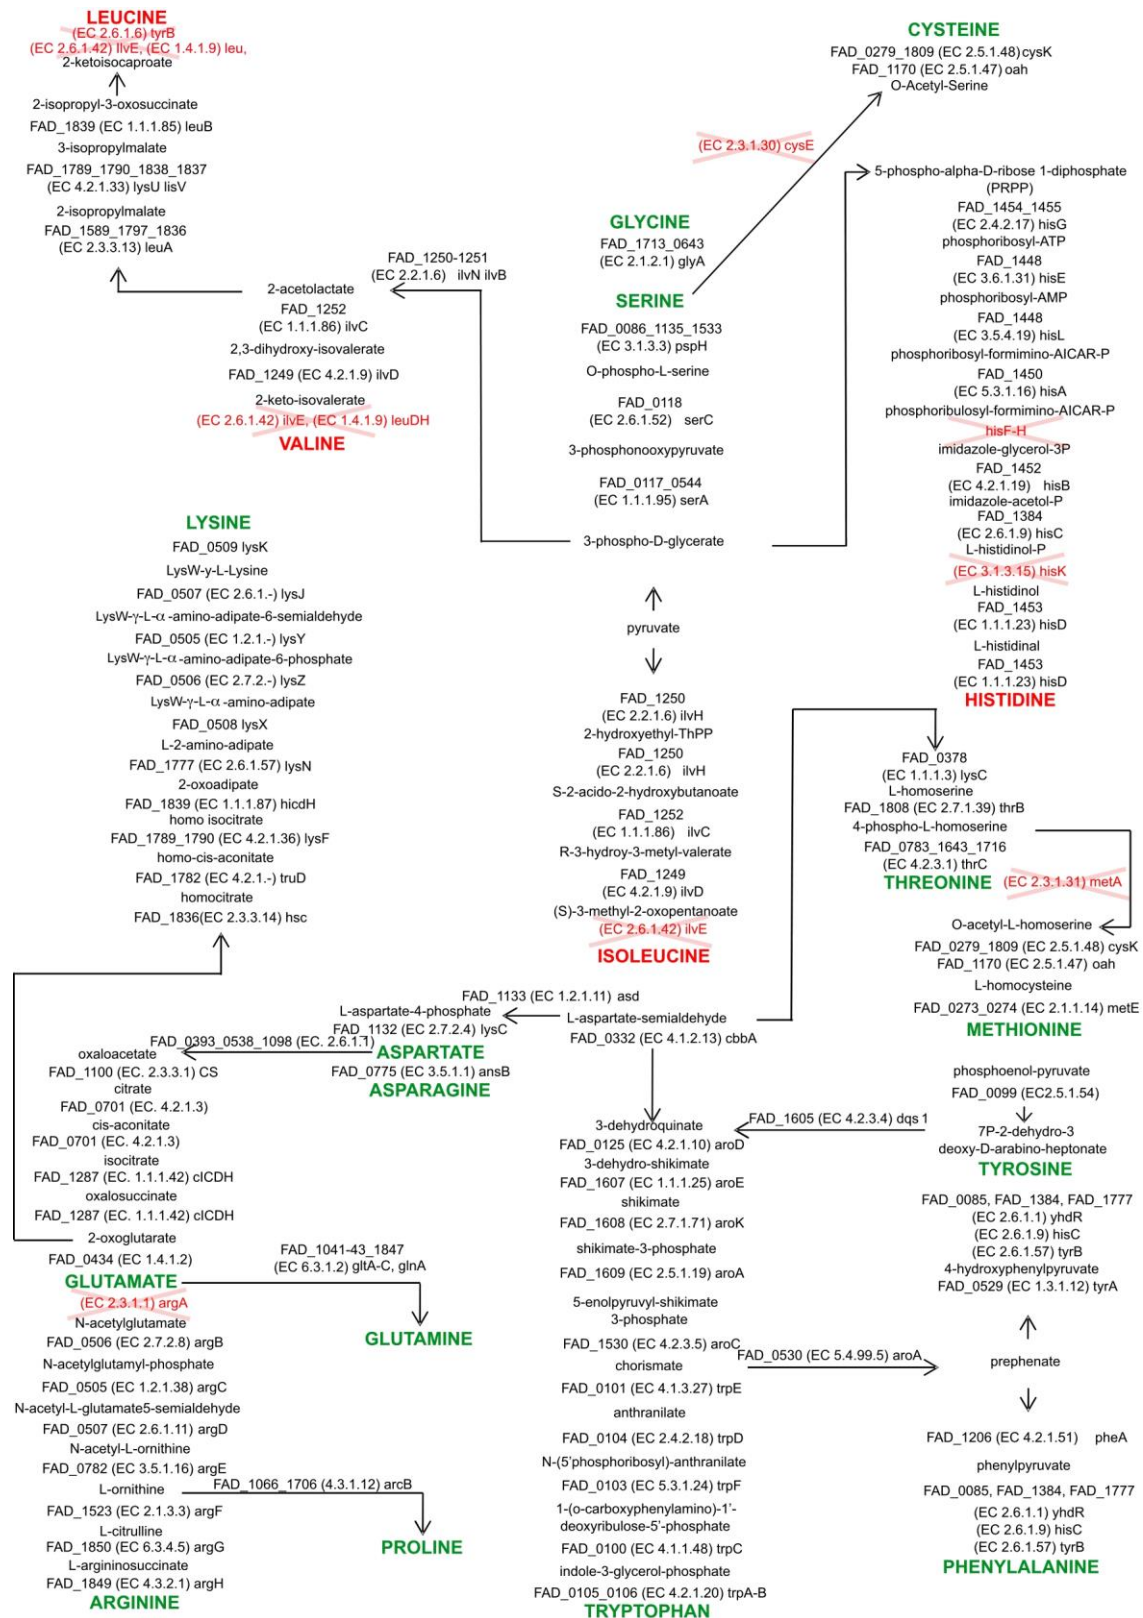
LEUCINE
(EC 2.6.1.6) tyrB
(EC 2.6.1.42) IlvE, (EC 1.4.1.9) leu,
2-ketoisocaproate
2-isopropyl-3-oxosuccinate
FAD_1839 (EC 1.1.1.85) leuB
3-isopropylmalate
FAD_1789_1790_1838_1837
(EC 4.2.1.33) lysU lisV
2-isopropylmalate
FAD_1589_1797_1836
(EC 2.3.3.13) leuA

CYSTEINE
FAD_0279_1809 (EC 2.5.1.48) cysK
FAD_1170 (EC 2.5.1.47) oah
O-Acetyl-Serine
(EC 2.3.1.30) cysE

5-phospho-alpha-D-ribose 1-diphosphate
(PRPP)
FAD_1454_1455
(EC 2.4.2.17) hisG
phosphoribosyl-ATP
FAD_1448
(EC 3.6.1.31) hisE
phosphoribosyl-AMP
FAD_1448
(EC 3.5.4.19) hisL
phosphoribosyl-formimino-AICAR-P
FAD_1450
(EC 5.3.1.16) hisA
phosphoribulosyl-formimino-AICAR-P
hisF-H
imidazole-glycerol-3P
FAD_1452
(EC 4.2.1.19) hisB
imidazole-acetol-P
FAD_1384
(EC 2.6.1.9) hisC
L-histidinol-P
(EC 3.1.3.15) hisK
L-histidinol
FAD_1453
(EC 1.1.1.23) hisD
L-histidinal
FAD_1453
(EC 1.1.1.23) hisD
HISTIDINE

GLYCINE
FAD_1713_0643
(EC 2.1.2.1) glyA
SERINE
FAD_0086_1135_1533
(EC 3.1.3.3) pspH
O-phospho-L-serine
FAD_0118
(EC 2.6.1.52) serC
3-phosphonooxypyruvate
FAD_0117_0544
(EC 1.1.1.95) serA
3-phospho-D-glycerate

FAD_1250-1251
(EC 2.2.1.6) ilvN ilvB
2-acetolactate
FAD_1252
(EC 1.1.1.86) ilvC
2,3-dihydroxy-isovalerate
FAD_1249 (EC 4.2.1.9) ilvD
2-keto-isovalerate
(EC 2.6.1.42) ilvE, (EC 1.4.1.9) leuDH
VALINE

LYSINE
FAD_0509 lysK
LysW-y-L-Lysine
FAD_0507 (EC 2.6.1.-) lysJ
LysW-γ-L-α-amino-adipate-6-semialdehyde
FAD_0505 (EC 1.2.1.-) lysY
LysW-γ-L-α-amino-adipate-6-phosphate
FAD_0506 (EC 2.7.2.-) lysZ
LysW-γ-L-α-amino-adipate
FAD_0508 lysX
L-2-amino-adipate
FAD_1777 (EC 2.6.1.57) lysN
2-oxoadipate
FAD_1839 (EC 1.1.1.87) hicdH
homo isocitrate
FAD_1789_1790 (EC 4.2.1.36) lysF
homo-cis-aconitate
FAD_1782 (EC 4.2.1.-) truD
homocitrate
FAD_1836(EC 2.3.3.14) hsc

pyruvate
FAD_1250
(EC 2.2.1.6) ilvH
2-hydroxyethyl-ThPP
FAD_1250
(EC 2.2.1.6) ilvH
S-2-acido-2-hydroxybutanoate
FAD_1252
(EC 1.1.1.86) ilvC
R-3-hydroy-3-metyl-valerate
FAD_1249
(EC 4.2.1.9) ilvD
(S)-3-methyl-2-oxopentanoate
(EC 2.6.1.42) ilvE
ISOLEUCINE

FAD_0378
(EC 1.1.1.3) lysC
L-homoserine
FAD_1808 (EC 2.7.1.39) thrB
4-phospho-L-homoserine
FAD_0783_1643_1716
(EC 4.2.3.1) thrC
THREONINE (EC 2.3.1.31) metA
O-acetyl-L-homoserine
FAD_0279_1809 (EC 2.5.1.48) cysK
FAD_1170 (EC 2.5.1.47) oah
L-homocysteine
FAD_0273_0274 (EC 2.1.1.14) metE
METHIONINE

FAD_1133 (EC 1.2.1.11) asd
L-aspartate-4-phosphate
L-aspartate-semialdehyde
FAD_1132 (EC 2.7.2.4) lysC
FAD_0332 (EC 4.1.2.13) cbbA
FAD_0393_0538_1098 (EC. 2.6.1.1)
oxaloacetate
ASPARTATE
FAD_0775 (EC 3.5.1.1) ansB
ASPARAGINE
FAD_1100 (EC. 2.3.3.1) CS
citrate
FAD_0701 (EC. 4.2.1.3)
cis-aconitate
FAD_0701 (EC. 4.2.1.3)
isocitrate
FAD_1287 (EC. 1.1.1.42) clCDH
oxalosuccinate
FAD_1287 (EC. 1.1.1.42) clCDH
2-oxoglutarate
FAD_0434 (EC 1.4.1.2)
GLUTAMATE
FAD_1041-43_1847
(EC 6.3.1.2) gltA-C, glnA
GLUTAMINE
(EC 2.3.1.1) argA
N-acetylglutamate
FAD_0506 (EC 2.7.2.8) argB
N-acetylglutamyl-phosphate
FAD_0505 (EC 1.2.1.38) argC
N-acetyl-L-glutamate5-semialdehyde
FAD_0507 (EC 2.6.1.11) argD
N-acetyl-L-ornithine
FAD_0782 (EC 3.5.1.16) argE
FAD_1066_1706 (4.3.1.12) arcB
L-ornithine
PROLINE
FAD_1523 (EC 2.1.3.3) argF
L-citrulline
FAD_1850 (EC 6.3.4.5) argG
L-argininosuccinate
FAD_1849 (EC 4.3.2.1) argH
ARGININE

3-dehydroquinate
FAD_1605 (EC 4.2.3.4) dqs 1
FAD_0125 (EC 4.2.1.10) aroD
3-dehydro-shikimate
FAD_1607 (EC 1.1.1.25) aroE
shikimate
FAD_1608 (EC 2.7.1.71) aroK
shikimate-3-phosphate
FAD_1609 (EC 2.5.1.19) aroA
5-enolpyruvyl-shikimate
3-phosphate
FAD_1530 (EC 4.2.3.5) aroC
chorismate
FAD_0530 (EC 5.4.99.5) aroA
FAD_0101 (EC 4.1.3.27) trpE
anthranilate
FAD_0104 (EC 2.4.2.18) trpD
N-(5'phosphoribosyl)-anthranilate
FAD_0103 (EC 5.3.1.24) trpF
1-(o-carboxyphenylamino)-1'-deoxyribulose-5'-phosphate
FAD_0100 (EC 4.1.1.48) trpC
indole-3-glycerol-phosphate
FAD_0105_0106 (EC 4.2.1.20) trpA-B
TRYPTOPHAN

phosphoenol-pyruvate
FAD_0099 (EC2.5.1.54)
7P-2-dehydro-3
deoxy-D-arabino-heptonate
TYROSINE
FAD_0085, FAD_1384, FAD_1777
(EC 2.6.1.1) yhdR
(EC 2.6.1.9) hisC
(EC 2.6.1.57) tyrB
4-hydroxyphenylpyruvate
FAD_0529 (EC 1.3.1.12) tyrA
prephenate
FAD_1206 (EC 4.2.1.51) pheA
phenylpyruvate
FAD_0085, FAD_1384, FAD_1777
(EC 2.6.1.1) yhdR
(EC 2.6.1.9) hisC
(EC 2.6.1.57) tyrB
PHENYLALANINE